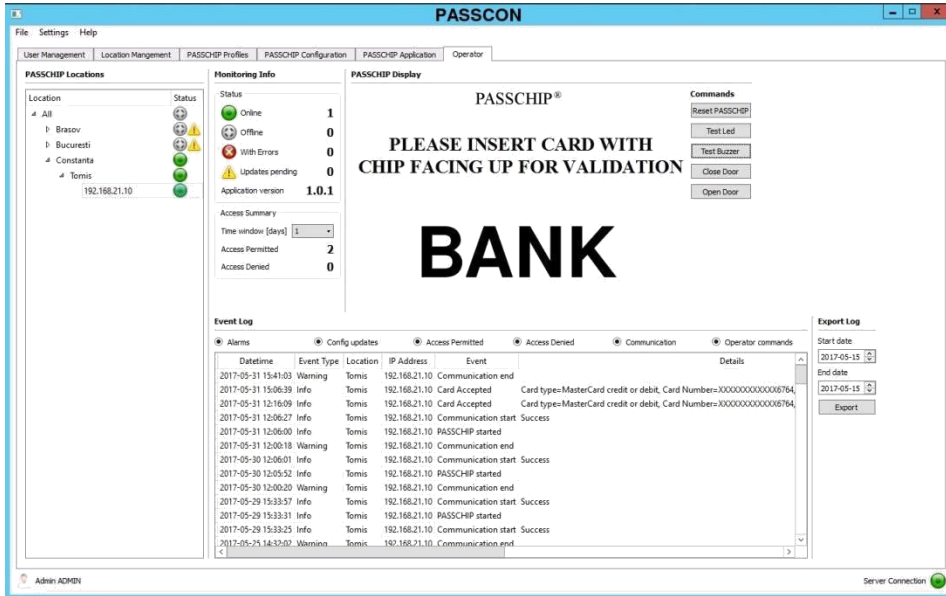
PASSCON

File Settings Help

User Management | Location Mangement | PASSCHIP Profiles | PASSCHIP Configuration | PASSCHIP Application | Operator

PASSCHIP Locations

| Location | Status |
|---|---|
| All | |
| Brasov | |
| Bucuresti | |
| Constanta | |
| Tomis | |
| 192.168.21.10 | |

Monitoring Info

Status

Online 1
Offline 0
With Errors 0
Updates pending 0
Application version 1.0.1

Access Summary

Time window [days] 1
Access Permitted 2
Access Denied 0

PASSCHIP Display

PASSCHIP®

PLEASE INSERT CARD WITH CHIP FACING UP FOR VALIDATION

BANK

Commands

Reset PASSCHIP
Test Led
Test Buzzer
Close Door
Open Door

Event Log

Alarms | Config updates | Access Permitted | Access Denied | Communication | Operator commands

| Datetime | Event Type | Location | IP Address | Event | Details |
|---|---|---|---|---|---|
| 2017-05-31 15:41:03 | Warning | Tomis | 192.168.21.10 | Communication end | |
| 2017-05-31 15:06:39 | Info | Tomis | 192.168.21.10 | Card Accepted | Card type=MasterCard credit or debit, Card Number=XXXXXXXXXXXX6764, |
| 2017-05-31 12:16:09 | Info | Tomis | 192.168.21.10 | Card Accepted | Card type=MasterCard credit or debit, Card Number=XXXXXXXXXXXX6764, |
| 2017-05-31 12:06:27 | Info | Tomis | 192.168.21.10 | Communication start | Success |
| 2017-05-31 12:06:00 | Info | Tomis | 192.168.21.10 | PASSCHIP started | |
| 2017-05-31 12:00:18 | Warning | Tomis | 192.168.21.10 | Communication end | |
| 2017-05-30 12:06:01 | Info | Tomis | 192.168.21.10 | Communication start | Success |
| 2017-05-30 12:05:52 | Info | Tomis | 192.168.21.10 | PASSCHIP started | |
| 2017-05-30 12:00:20 | Warning | Tomis | 192.168.21.10 | Communication end | |
| 2017-05-29 15:33:57 | Info | Tomis | 192.168.21.10 | Communication start | Success |
| 2017-05-29 15:33:31 | Info | Tomis | 192.168.21.10 | PASSCHIP started | |
| 2017-05-29 15:33:25 | Info | Tomis | 192.168.21.10 | Communication start | Success |
| 2017-05-25 14:32:02 | Warning | Tomis | 192.168.21.10 | Communication end | |

Export Log

Start date
2017-05-15
End date
2017-05-15
Export

Admin ADMIN

Server Connection